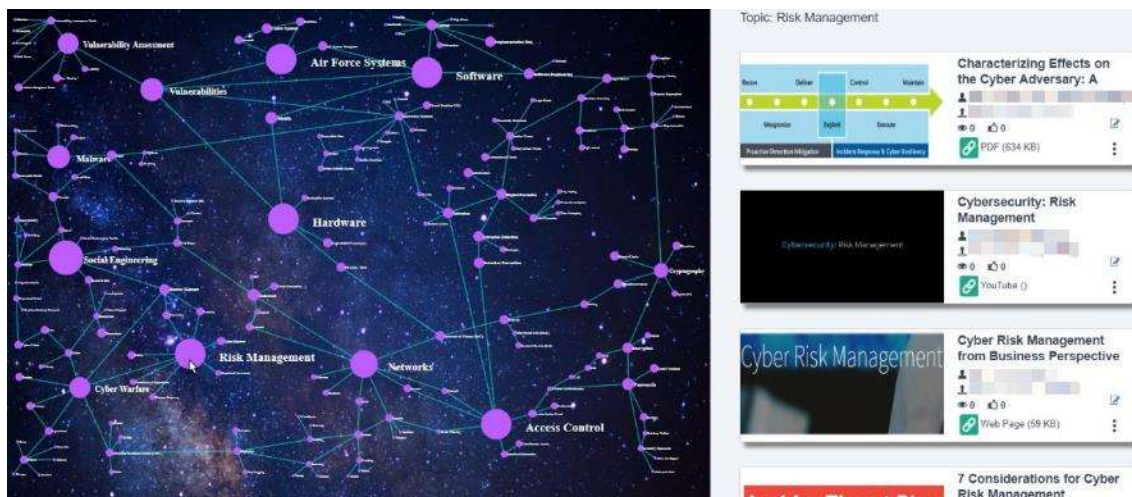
Vulnerability Assessment
Air Force Systems
Software
Vulnerabilities
Malware
Hardware
Social Engineering
Risk Management
Networks
Cyber Warfare
Access Control
Cryptography

Topic: Risk Management

Recon Deliver Control Maintain
Weaponize Exploit Execute
Proactive Detection Mitigation Incident Response & Cyber Resiliency

Characterizing Effects on the Cyber Adversary: A
0 0
PDF (634 KB)

Cybersecurity: Risk Management
Cybersecurity: Risk Management
0 0
YouTube ()

Cyber Risk Management
Cyber Risk Management from Business Perspective
0 0
Web Page (59 KB)

7 Considerations for Cyber Risk Management